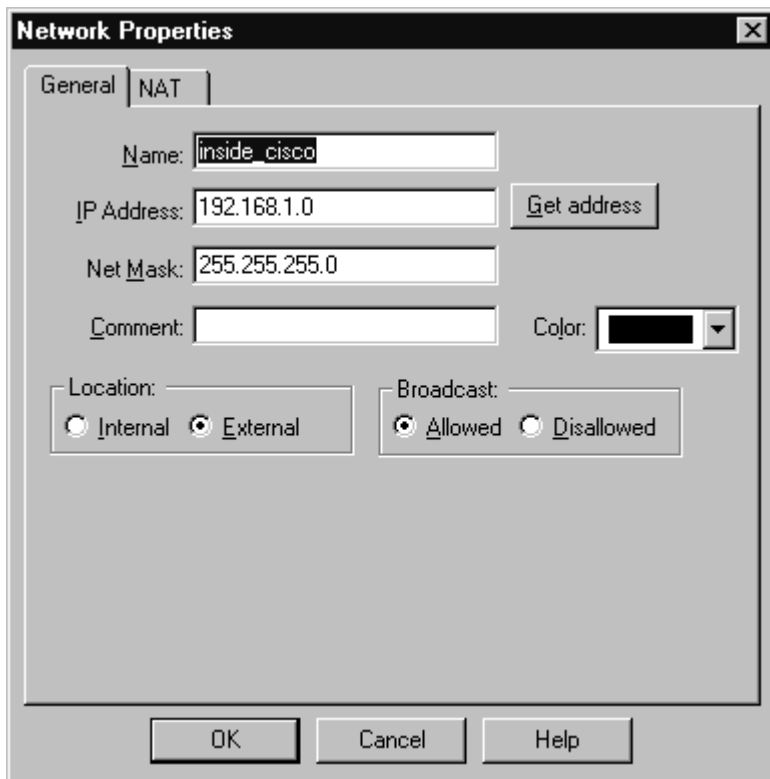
Network Properties

General | NAT

Name: inside_cisco

IP Address: 192.168.1.0 Get address

Net Mask: 255.255.255.0

Comment: Color:

Location:
Internal External

Broadcast:
Allowed Disallowed

OK Cancel Help